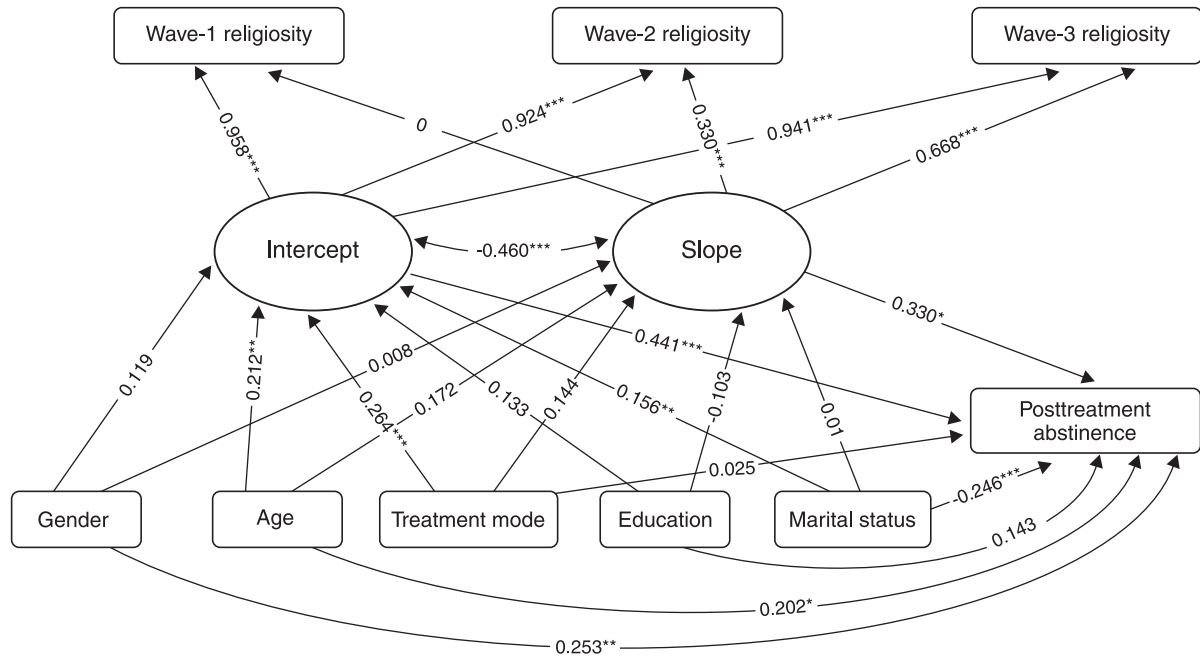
Wave-1 religiosity

Wave-2 religiosity

Wave-3 religiosity

0.958***

0

0.924***

0.330***

0.941***

0.668***

Intercept

-0.460***

Slope

0.330*

0.441***

0.119

0.212**

0.008

0.264***

0.172

0.133

0.144

0.156**

-0.103

0.01

Posttreatment abstinence

0.025

-0.246***

0.143

Gender

Age

Treatment mode

Education

Marital status

0.202*

0.253**